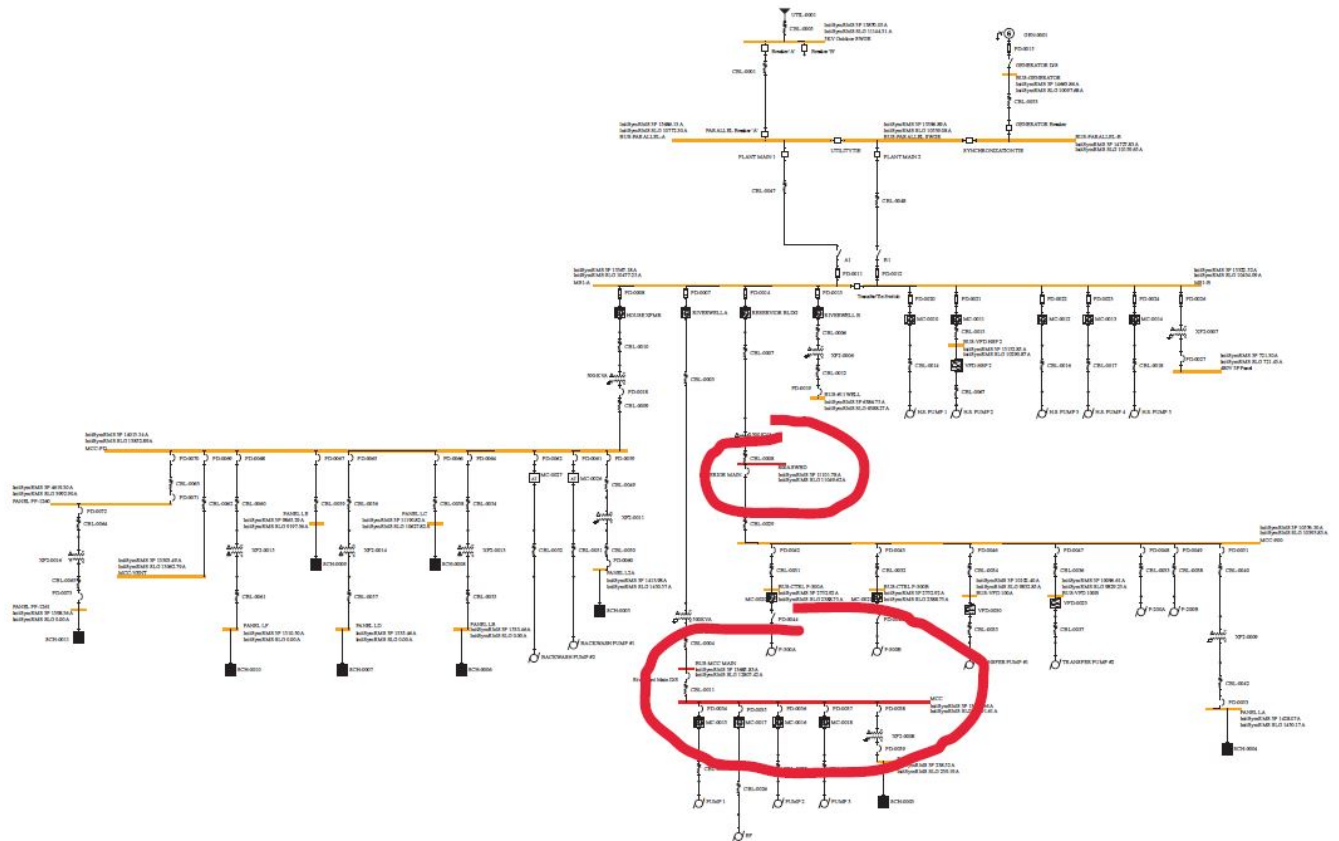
UTIL-0001
CBL-0005
Feeder 'A'
Feeder 'B'
CBL-0001
GEN-0001
PD-0015
GENERATOR 1MS
BUS-GENERATOR
CBL-0003
GENERATOR Breaker
PARALLEL Feeder 'A'
BUS-PARALLEL-A
UTILITY TIE
SYNCHRONIZATION TIE
BUS-PARALLEL-B
PLANT MAIN 1
PLANT MAIN 2
CBL-0047
CBL-0048
A1
B1
PD-0011
PD-0012
MSB-A
Transfer/Tie Switch
MSB-B
PD-0008
PD-0007
PD-0014
PD-0013
PD-0020
PD-0021
PD-0022
PD-0023
PD-0024
PD-0026
HOUSE XFMR
RIVERWELL A
RESERVOIR BLDG
RIVERWELL B
MC-0010
MC-0011
MC-0012
MC-0013
MC-0014
XFMR-0007
CBL-0010
CBL-0007
CBL-0006
XFMR-0006
CBL-0012
PD-0010
BUS-401 WELL
VFD-0001
CBL-0014
CBL-0015
CBL-0016
CBL-0017
CBL-0018
PD-0027
480V SP Panel
CBL-0005
PD-0018
CBL-0009
H.S. PUMP 1
H.S. PUMP 2
H.S. PUMP 3
H.S. PUMP 4
H.S. PUMP 5
MCC-PD
PD-0070
PD-0040
PD-0048
PD-0067
PD-0069
PD-0066
PD-0064
MC-0062
PD-0061
PD-0059
CBL-0065
PD-0071
PANEL PP-1240
PD-0072
CBL-0064
XFMR-0014
CBL-0069
PD-0073
PANEL PP-1241
SCH-0011
CBL-0062
CBL-0060
XFMR-0013
CBL-0061
PANEL LF
SCH-0010
PANEL LB
CBL-0059
CBL-0056
XFMR-0014
CBL-0057
PANEL LD
SCH-0007
SCH-0009
PANEL LC
CBL-0058
SCH-0008
CBL-0054
XFMR-0015
CBL-0055
PANEL LE
SCH-0006
MC-0057
MC-0056
CBL-0052
CBL-0051
PANEL L2A
CBL-0050
PD-0060
SCH-0005
CBL-0049
XFMR-0011
BACKWASH PUMP #2
BACKWASH PUMP #1
MCC-Y0007
CBL-0008
SHAREWRD
PRESS MAIN
CBL-0020
MCC-R00
PD-0042
PD-0043
PD-0045
PD-0047
PD-0048
PD-0049
PD-0051
CBL-0021
CBL-0022
CBL-0024
CBL-0036
CBL-0033
CBL-0038
CBL-0040
BUS-CTRL P-0004
BUS-CTRL P-0008
BUS-VFD 100A
BUS-VFD 100B
VFD-0030
VFD-0035
MC-0026
MC-0029
P-0044
P-0006
TRANSFER PUMP #1
TRANSFER PUMP #2
P-0001
P-0009
XFMR-0009
CBL-0042
PD-0052
PANEL LA
SCH-0004
CBL-0004
BUS-MCC MAIN
CBL-0011
MCC
PD-0034
PD-0035
PD-0036
PD-0037
PD-0038
MC-0015
MC-0017
MC-0016
MC-0018
XFMR-0008
PD-0039
SCH-0003
CBL-0026
PUMP 1
PUMP 2
PUMP 3
BF